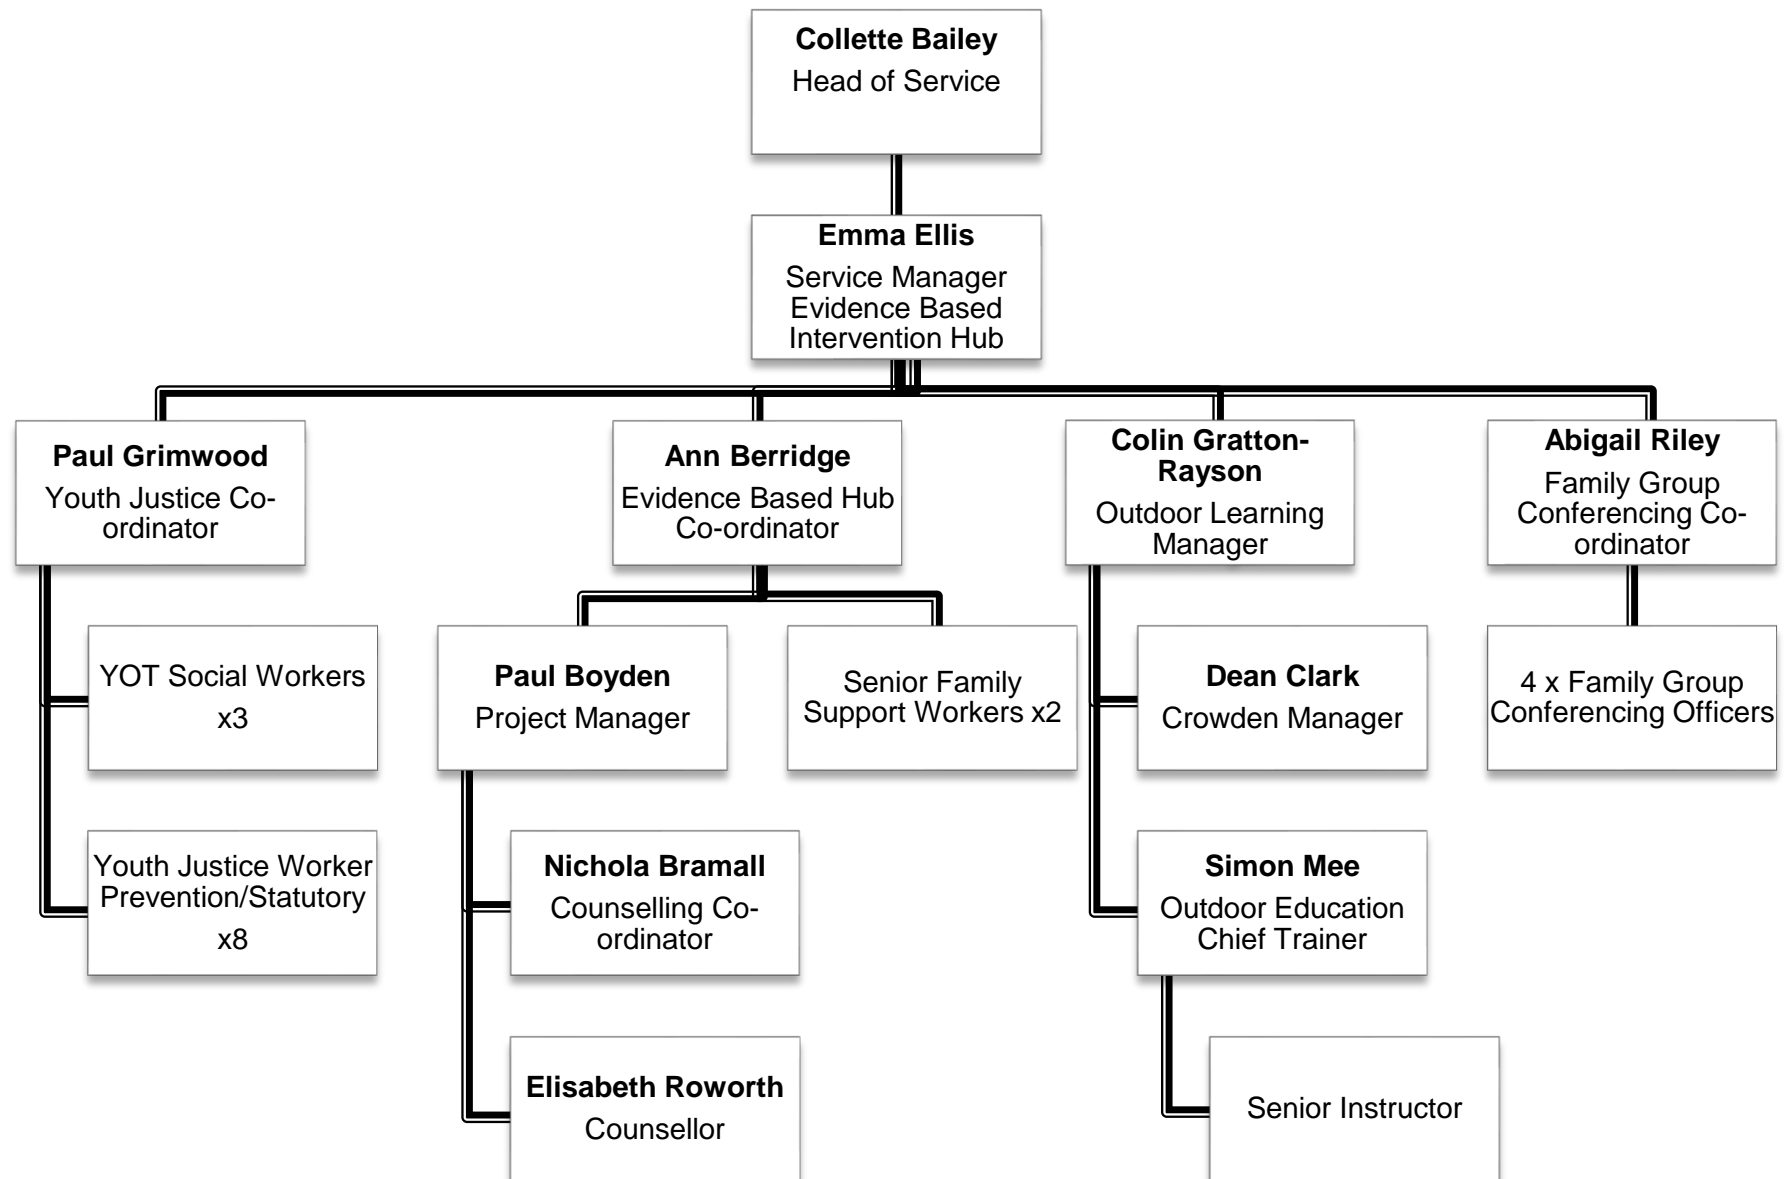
**Collette Bailey**
Head of Service

**Emma Ellis**
Service Manager Evidence Based Intervention Hub

**Paul Grimwood**
Youth Justice Co-ordinator

**Ann Berridge**
Evidence Based Hub Co-ordinator

**Colin Gratton-Rayson**
Outdoor Learning Manager

**Abigail Riley**
Family Group Conferencing Co-ordinator

YOT Social Workers x3

Youth Justice Worker Prevention/Statutory x8

**Paul Boyden**
Project Manager

Senior Family Support Workers x2

**Nichola Bramall**
Counselling Co-ordinator

**Elisabeth Roworth**
Counsellor

**Dean Clark**
Crowden Manager

**Simon Mee**
Outdoor Education Chief Trainer

Senior Instructor

4 x Family Group Conferencing Officers